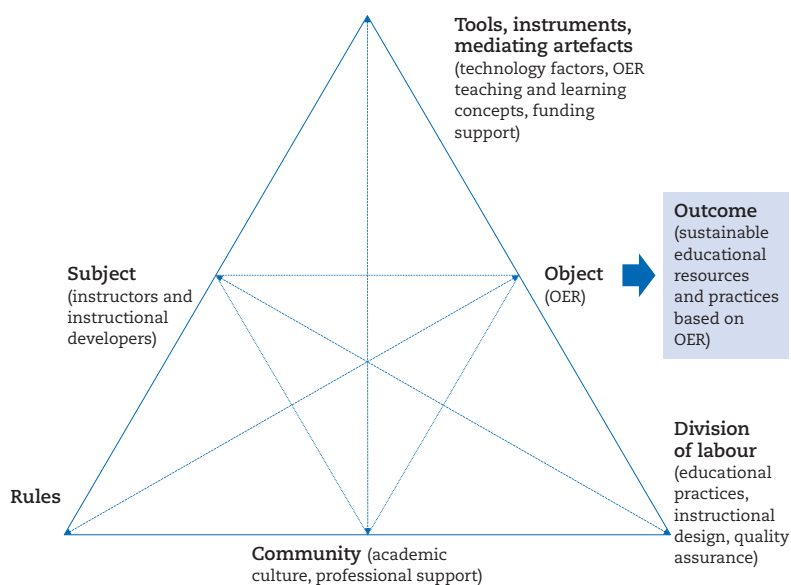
Tools, instruments, mediating artefacts
(technology factors, OER teaching and learning concepts, funding support)

Outcome
(sustainable educational resources and practices based on OER)

Subject
(instructors and instructional developers)

Object
(OER)

Division of labour
(educational practices, instructional design, quality assurance)

Rules

Community (academic culture, professional support)